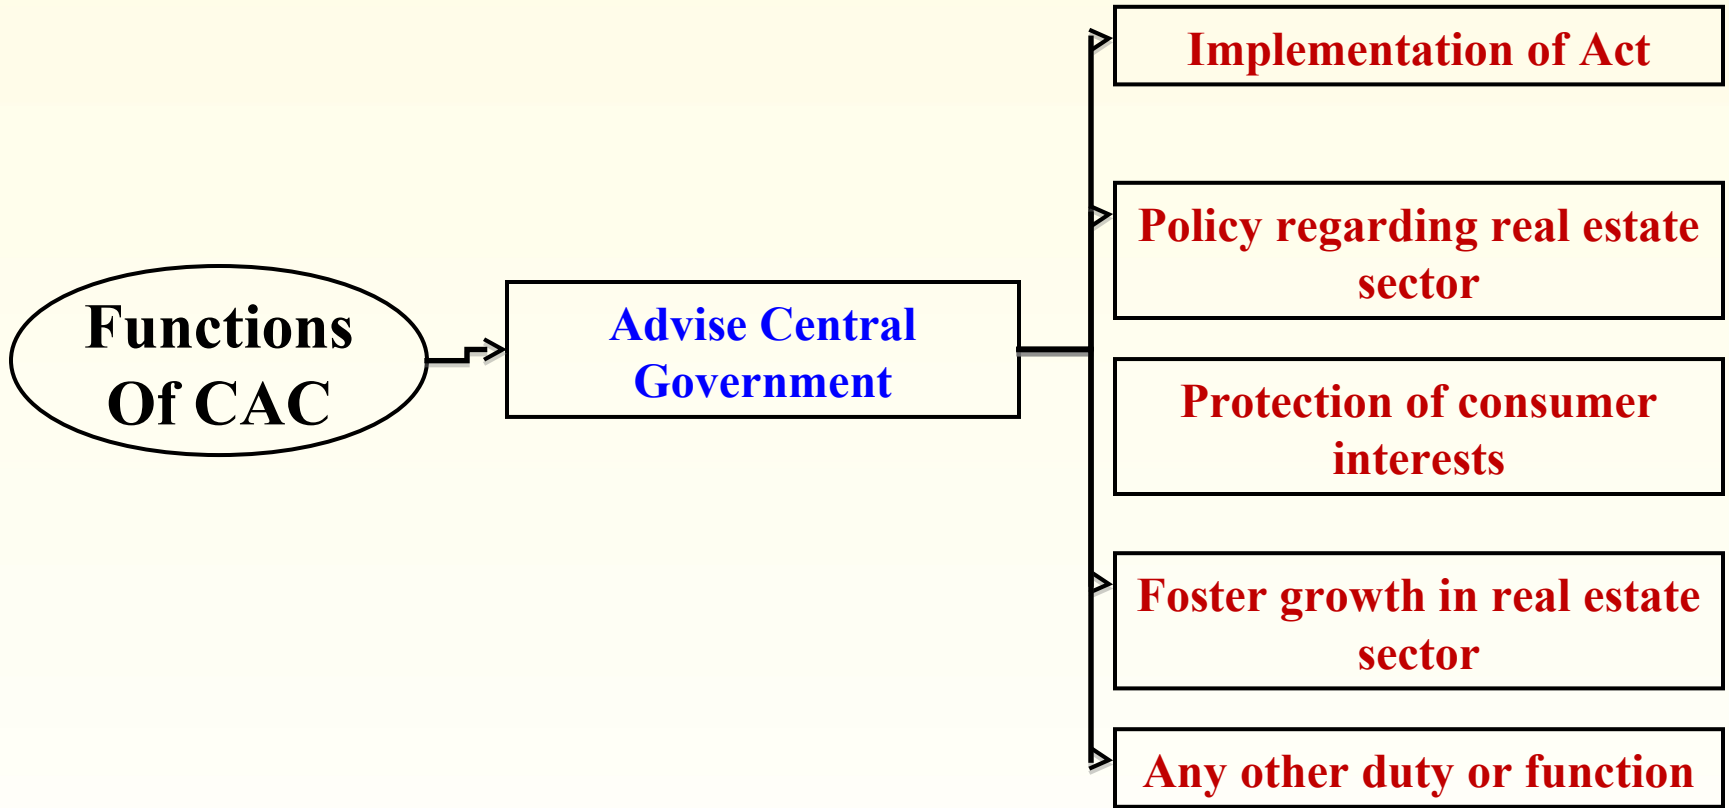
Functions Of CAC

Advise Central Government

Implementation of Act

Policy regarding real estate sector

Protection of consumer interests

Foster growth in real estate sector

Any other duty or function